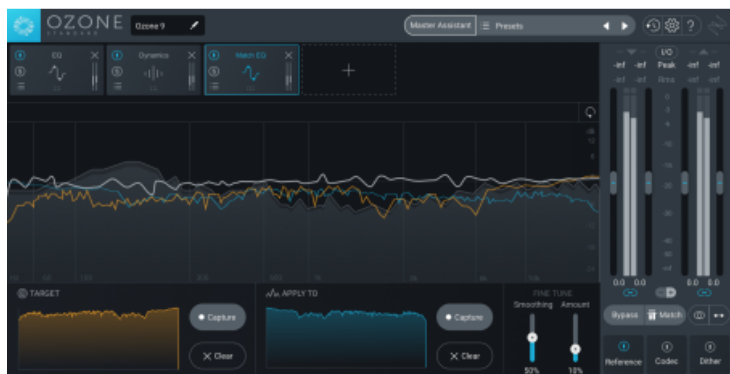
OZONE
STANDARD

Ozone 9

Master Assistant

Presets

EQ

Dynamics

Match EQ

I/O

-inf -inf Peak -inf -inf

-inf -inf Rms -inf -inf

TARGET

Capture

Clear

APPLY TO

Capture

Clear

FINE TUNE

Smoothing Amount

50% 10%

0.0 0.0

0.0 0.0

Bypass Match

Reference

Codec

Dither